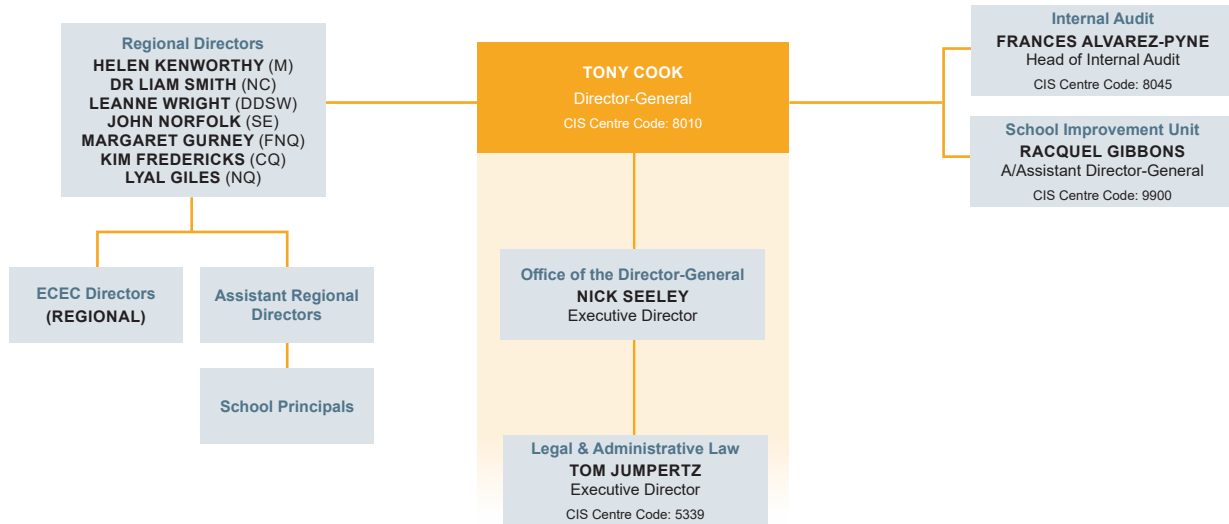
Regional Directors
HELEN KENWORTHY (M)
DR LIAM SMITH (NC)
LEANNE WRIGHT (DDSW)
JOHN NORFOLK (SE)
MARGARET GURNEY (FNQ)
KIM FREDERICKS (CQ)
LYAL GILES (NQ)

ECEC Directors
(REGIONAL)

Assistant Regional Directors

School Principals

TONY COOK
Director-General
CIS Centre Code: 8010

Office of the Director-General
NICK SEELEY
Executive Director

Legal & Administrative Law
TOM JUMPERTZ
Executive Director
CIS Centre Code: 5339

Internal Audit
FRANCES ALVAREZ-PYNE
Head of Internal Audit
CIS Centre Code: 8045

School Improvement Unit
RACQUEL GIBBONS
A/Assistant Director-General
CIS Centre Code: 9900